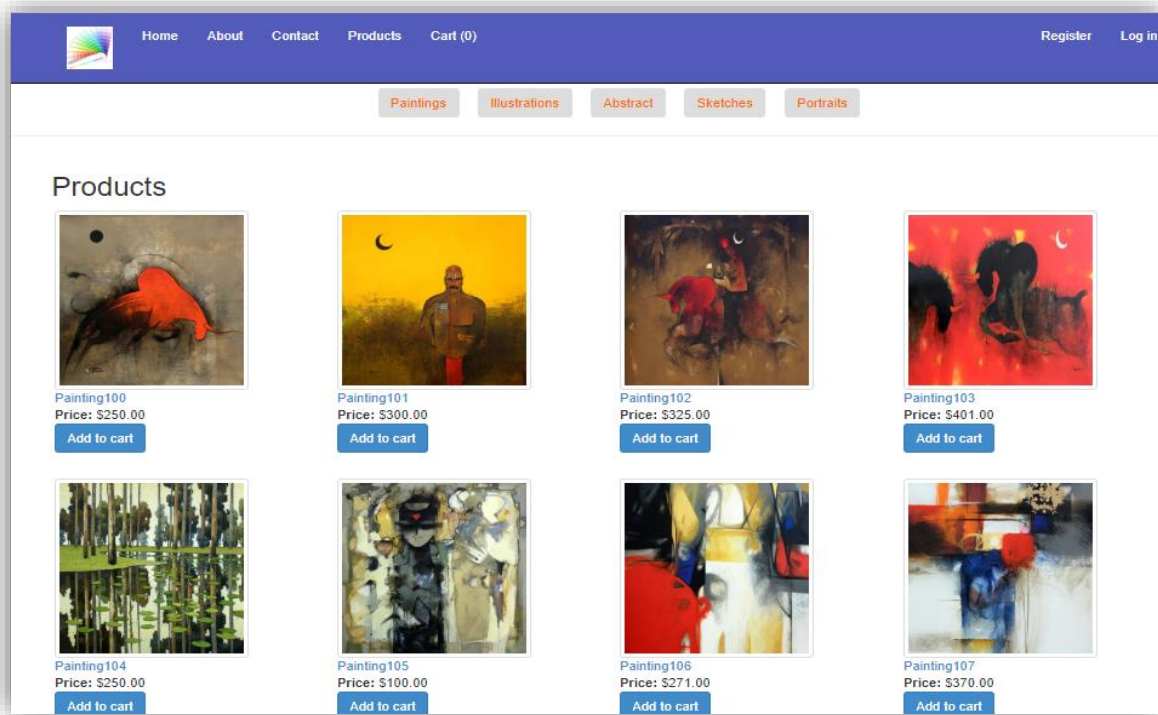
Home About Contact Products Cart (0) Register Log in

Paintings Illustrations Abstract Sketches Portraits

Products

Painting100
Price: $250.00
Add to cart

Painting101
Price: $300.00
Add to cart

Painting102
Price: $325.00
Add to cart

Painting103
Price: $401.00
Add to cart

Painting104
Price: $250.00
Add to cart

Painting105
Price: $100.00
Add to cart

Painting106
Price: $271.00
Add to cart

Painting107
Price: $370.00
Add to cart